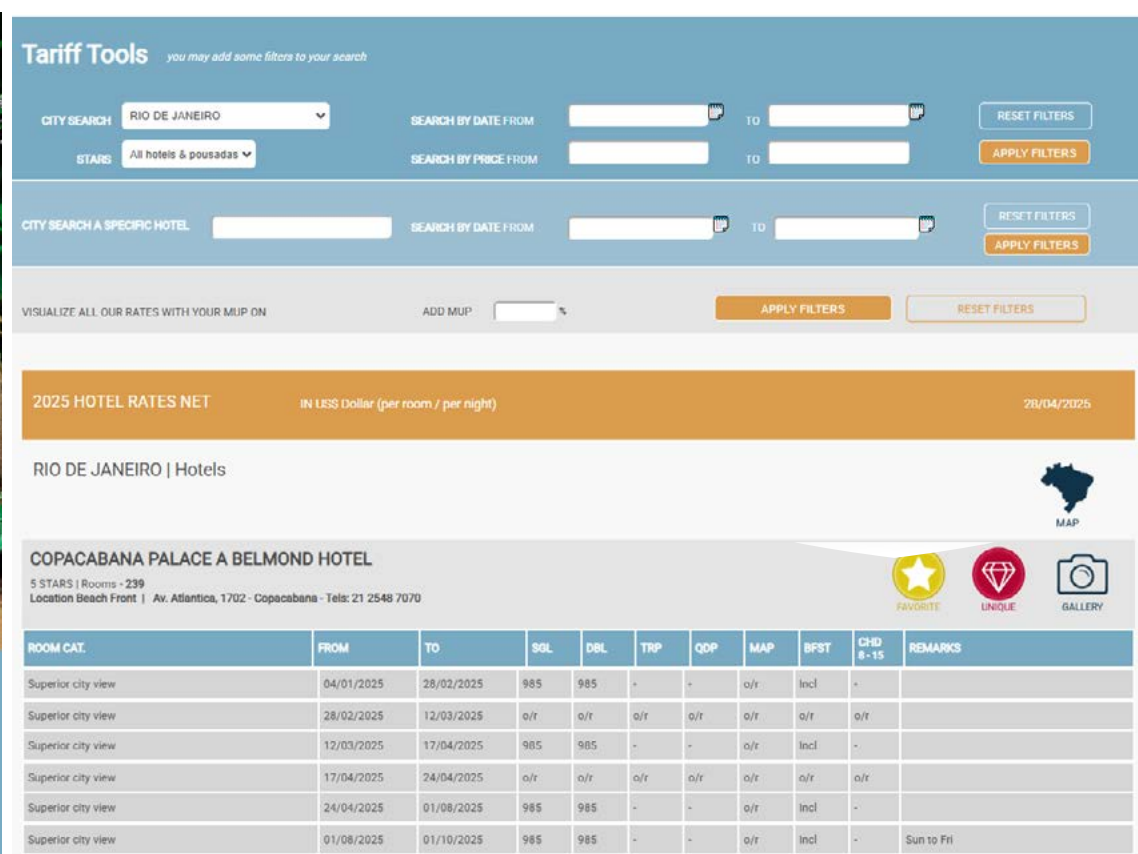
Tariff Tools you may add some filters to your search

CITY SEARCH RIO DE JANEIRO
STARS All hotels & pousadas
SEARCH BY DATE FROM TO
SEARCH BY PRICE FROM TO
RESET FILTERS
APPLY FILTERS

CITY SEARCH A SPECIFIC HOTEL
SEARCH BY DATE FROM TO
RESET FILTERS
APPLY FILTERS

VISUALIZE ALL OUR RATES WITH YOUR MUP ON
ADD MUP %
APPLY FILTERS
RESET FILTERS

2025 HOTEL RATES NET IN US$ Dollar (per room / per night) 28/04/2025

RIO DE JANEIRO | Hotels

MAP

COPACABANA PALACE A BELMOND HOTEL
5 STARS | Rooms - 239
Location Beach Front | Av. Atlantica, 1702 - Copacabana - Tels: 21 2548 7070

FAVORITE UNIQUE GALLERY

| ROOM CAT. | FROM | TO | SGL | DBL | TRP | QDP | MAP | BFST | CHD 8 - 15 | REMARKS |
|---|---|---|---|---|---|---|---|---|---|---|
| Superior city view | 04/01/2025 | 28/02/2025 | 985 | 985 | - | - | o/r | Incl | - | |
| Superior city view | 28/02/2025 | 12/03/2025 | o/r | o/r | o/r | o/r | o/r | o/r | o/r | |
| Superior city view | 12/03/2025 | 17/04/2025 | 985 | 985 | - | - | o/r | Incl | - | |
| Superior city view | 17/04/2025 | 24/04/2025 | o/r | o/r | o/r | o/r | o/r | o/r | o/r | |
| Superior city view | 24/04/2025 | 01/08/2025 | 985 | 985 | - | - | o/r | Incl | - | |
| Superior city view | 01/08/2025 | 01/10/2025 | 985 | 985 | - | - | o/r | Incl | - | Sun to Fri |